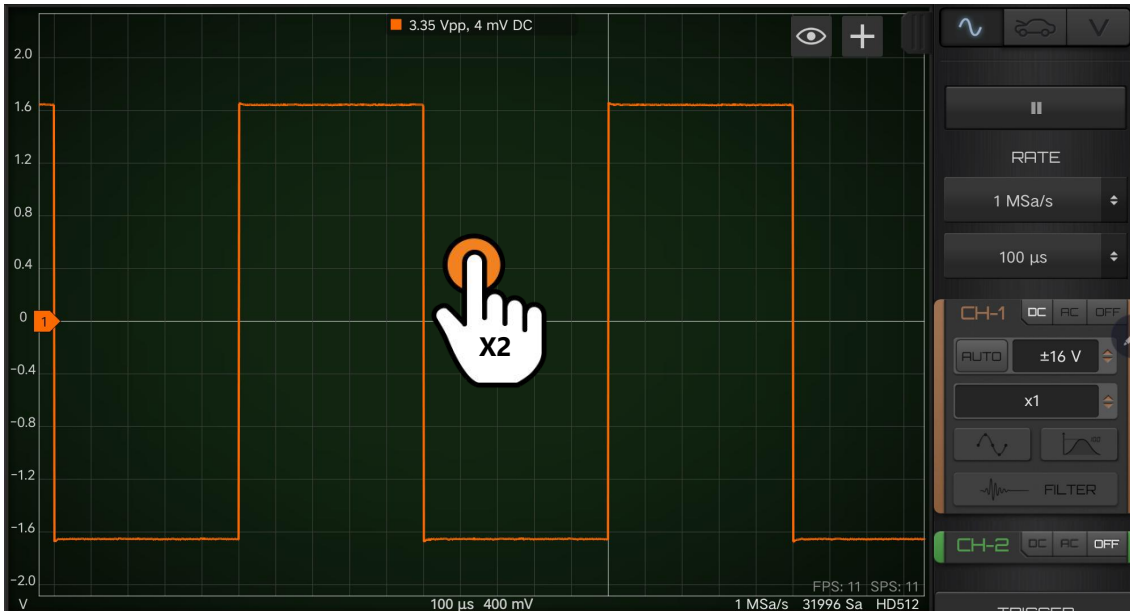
3.35 Vpp, 4 mV DC

2.0
1.6
1.2
0.8
0.4
0
-0.4
-0.8
-1.2
-1.6
-2.0
V

1

X2

FPS: 11 SPS: 11

100 µs 400 mV

1 MSa/s 31996 Sa HD512

RATE

1 MSa/s

100 µs

CH-1 DC AC OFF

AUTO ±16 V

x1

FILTER

CH-2 DC AC OFF

TRIGGER